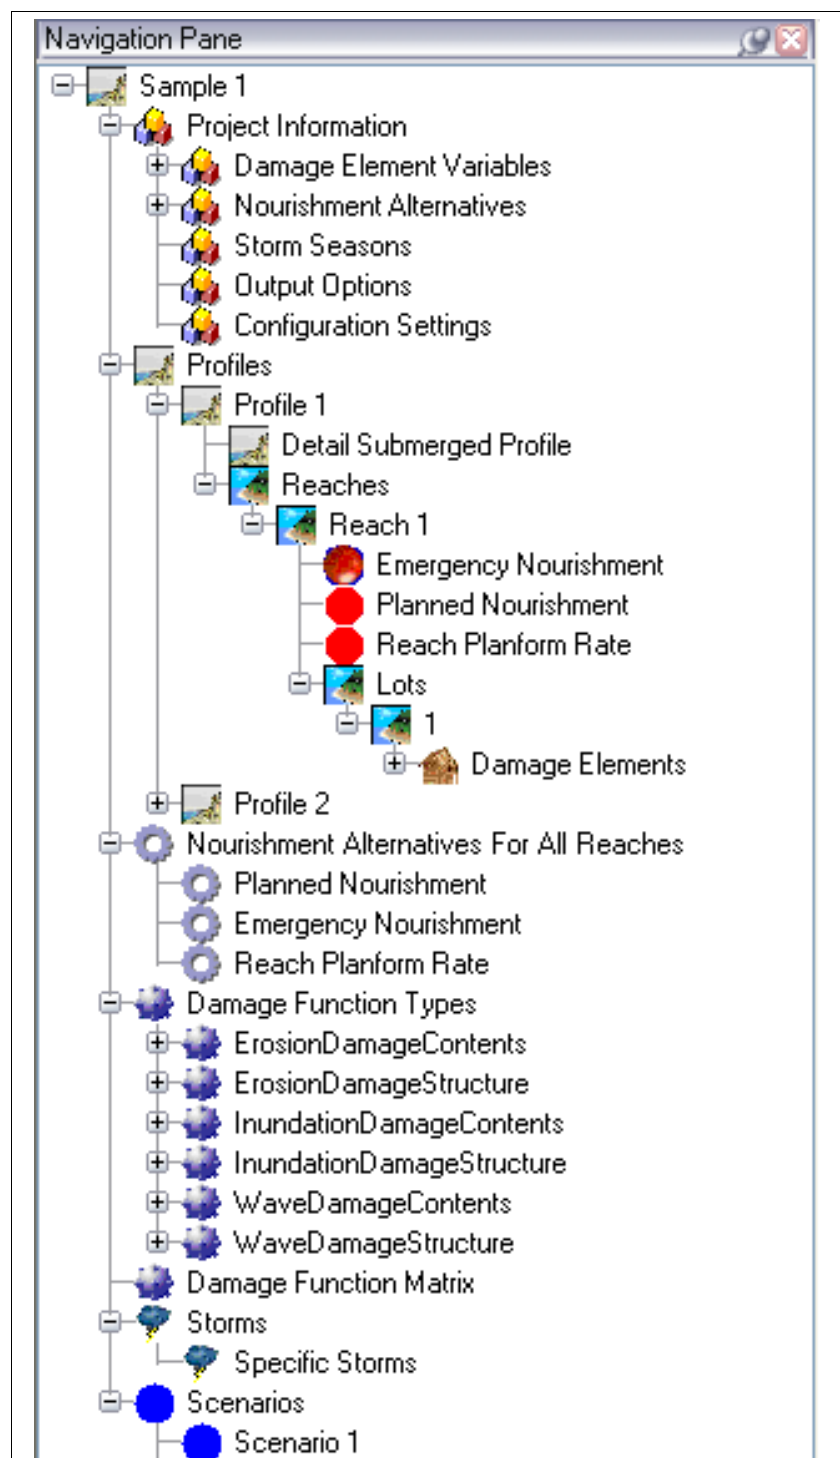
Navigation Pane

Sample 1
Project Information
Damage Element Variables
Nourishment Alternatives
Storm Seasons
Output Options
Configuration Settings
Profiles
Profile 1
Detail Submerged Profile
Reaches
Reach 1
Emergency Nourishment
Planned Nourishment
Reach Planform Rate
Lots
1
Damage Elements
Profile 2
Nourishment Alternatives For All Reaches
Planned Nourishment
Emergency Nourishment
Reach Planform Rate
Damage Function Types
ErosionDamageContents
ErosionDamageStructure
InundationDamageContents
InundationDamageStructure
WaveDamageContents
WaveDamageStructure
Damage Function Matrix
Storms
Specific Storms
Scenarios
Scenario 1